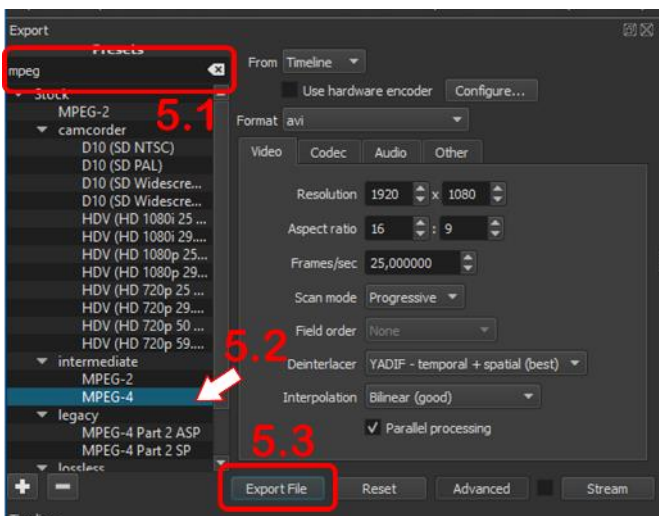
Export

Presets

mpeg

Stock

MPEG-2

camcorder

D10 (SD NTSC)

D10 (SD PAL)

D10 (SD Widescre...

D10 (SD Widescre...

HDV (HD 1080i 25 ...

HDV (HD 1080i 29....

HDV (HD 1080p 25...

HDV (HD 1080p 29...

HDV (HD 720p 25 ...

HDV (HD 720p 29....

HDV (HD 720p 50 ...

HDV (HD 720p 59....

intermediate

MPEG-2

MPEG-4

legacy

MPEG-4 Part 2 ASP

MPEG-4 Part 2 SP

lossless

5.1

5.2

5.3

From Timeline

Use hardware encoder

Configure...

Format avi

Video | Codec | Audio | Other

Resolution 1920 x 1080

Aspect ratio 16 : 9

Frames/sec 25,000000

Scan mode Progressive

Field order None

Deinterlacer YADIF - temporal + spatial (best)

Interpolation Bilinear (good)

Parallel processing

Export File | Reset | Advanced | Stream